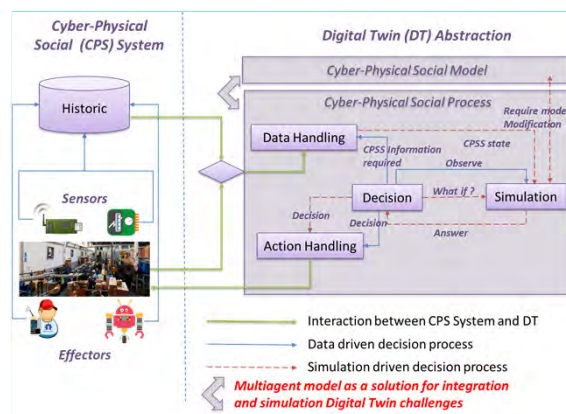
Cyber-Physical Social (CPS) System

Digital Twin (DT) Abstraction

Cyber-Physical Social Model

Cyber-Physical Social Process

Historic

Data Handling

CPSS information required

CPSS state

Require mode Modification

Observe

Sensors

Decision

What if ?

Simulation

Decision

Decision

Action Handling

Answer

Effectors

Interaction between CPS System and DT

Data driven decision process

Simulation driven decision process

Multiagent model as a solution for integration and simulation Digital Twin challenges